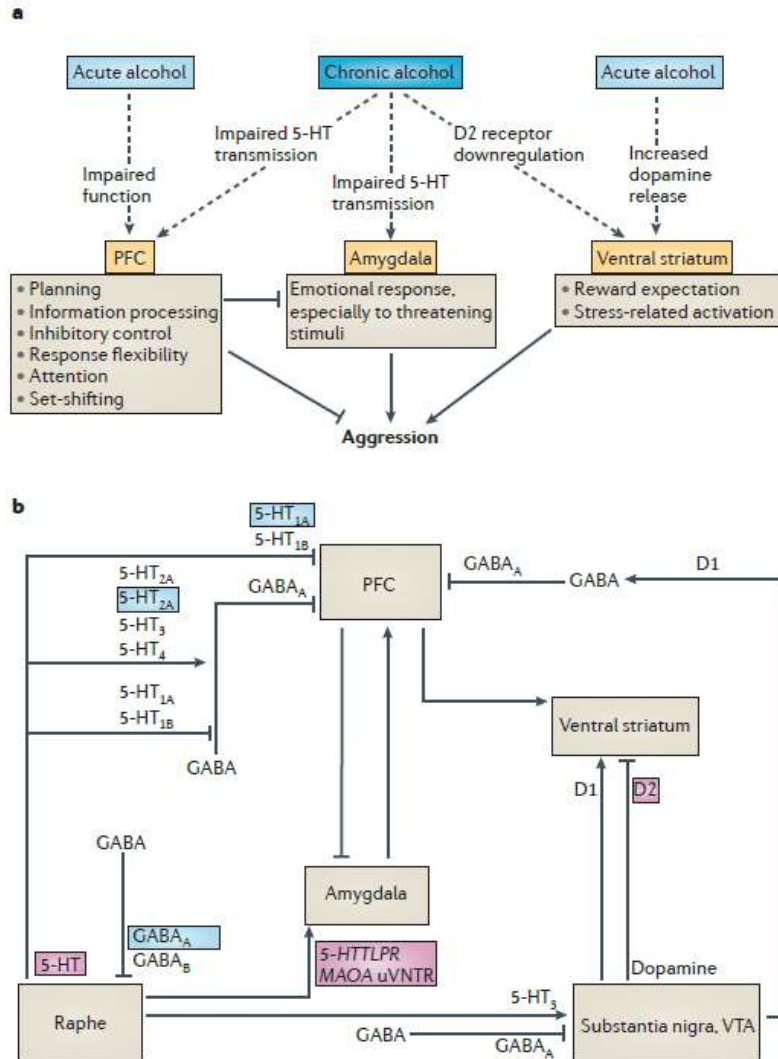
a

Acute alcohol

Chronic alcohol

Acute alcohol

Impaired function

Impaired 5-HT transmission

Impaired 5-HT transmission

D2 receptor downregulation

Increased dopamine release

PFC

Amygdala

Ventral striatum

• Planning
• Information processing
• Inhibitory control
• Response flexibility
• Attention
• Set-shifting

Emotional response, especially to threatening stimuli

• Reward expectation
• Stress-related activation

Aggression

b

$5\text{-}HT_{1A}$
$5\text{-}HT_{1B}$

PFC

$GABA_A$

GABA

D1

$5\text{-}HT_{2A}$
$5\text{-}HT_{2A}$
$5\text{-}HT_3$
$5\text{-}HT_4$

$GABA_A$

$5\text{-}HT_{1A}$
$5\text{-}HT_{1B}$

GABA

Ventral striatum

D1

D2

GABA

Amygdala

$GABA_A$
$GABA_B$

5-HT

5-HTTLPR
MAOA uVNTR

Dopamine

Raphe

$5\text{-}HT_3$

GABA

$GABA_A$

Substantia nigra, VTA